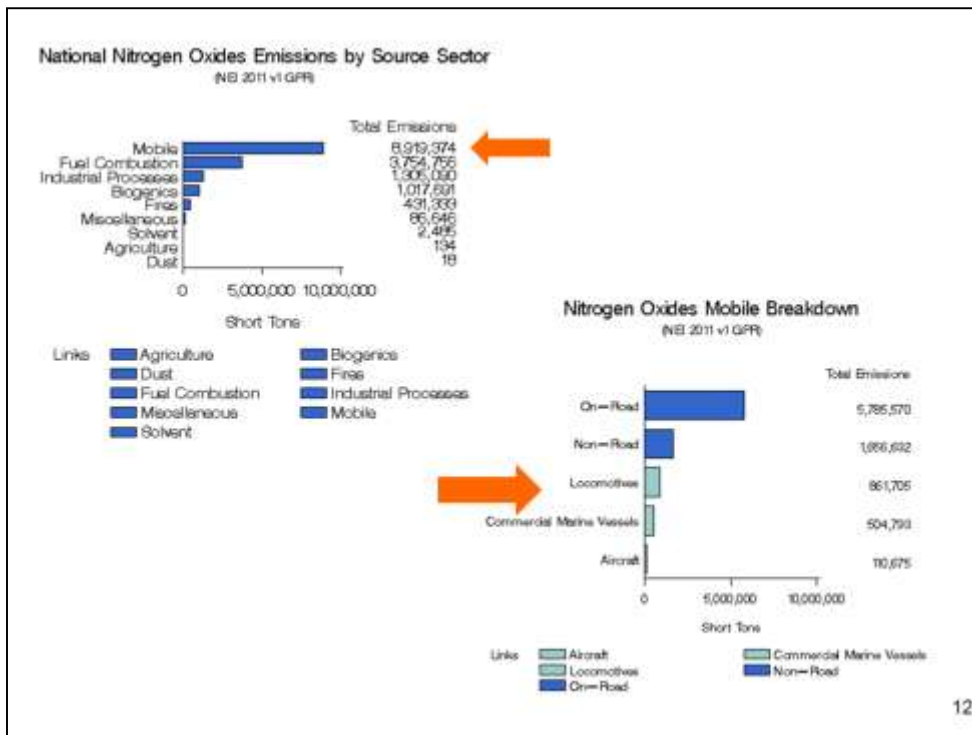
National Nitrogen Oxides Emissions by Source Sector
(NEI 2011 v1 GPR)

Total Emissions

| Sector | Total Emissions |
|---|---|
| Mobile | 8,919,374 |
| Fuel Combustion | 3,754,756 |
| Industrial Processes | 1,305,090 |
| Biogenics | 1,017,691 |
| Fires | 431,339 |
| Miscellaneous | 86,646 |
| Solvent | 2,495 |
| Agriculture | 134 |
| Dust | 18 |

0 5,000,000 10,000,000
Short Tons

Links Agriculture Biogenics Dust Fires Fuel Combustion Industrial Processes Miscellaneous Mobile Solvent

Nitrogen Oxides Mobile Breakdown
(NEI 2011 v1 GPR)

Total Emissions

| Source | Total Emissions |
|---|---|
| On-Road | 5,785,570 |
| Non-Road | 1,656,632 |
| Locomotives | 861,705 |
| Commercial Marine Vessels | 504,793 |
| Aircraft | 110,675 |

0 5,000,000 10,000,000
Short Tons

Links Aircraft Commercial Marine Vessels Locomotives Non-Road On-Road

12